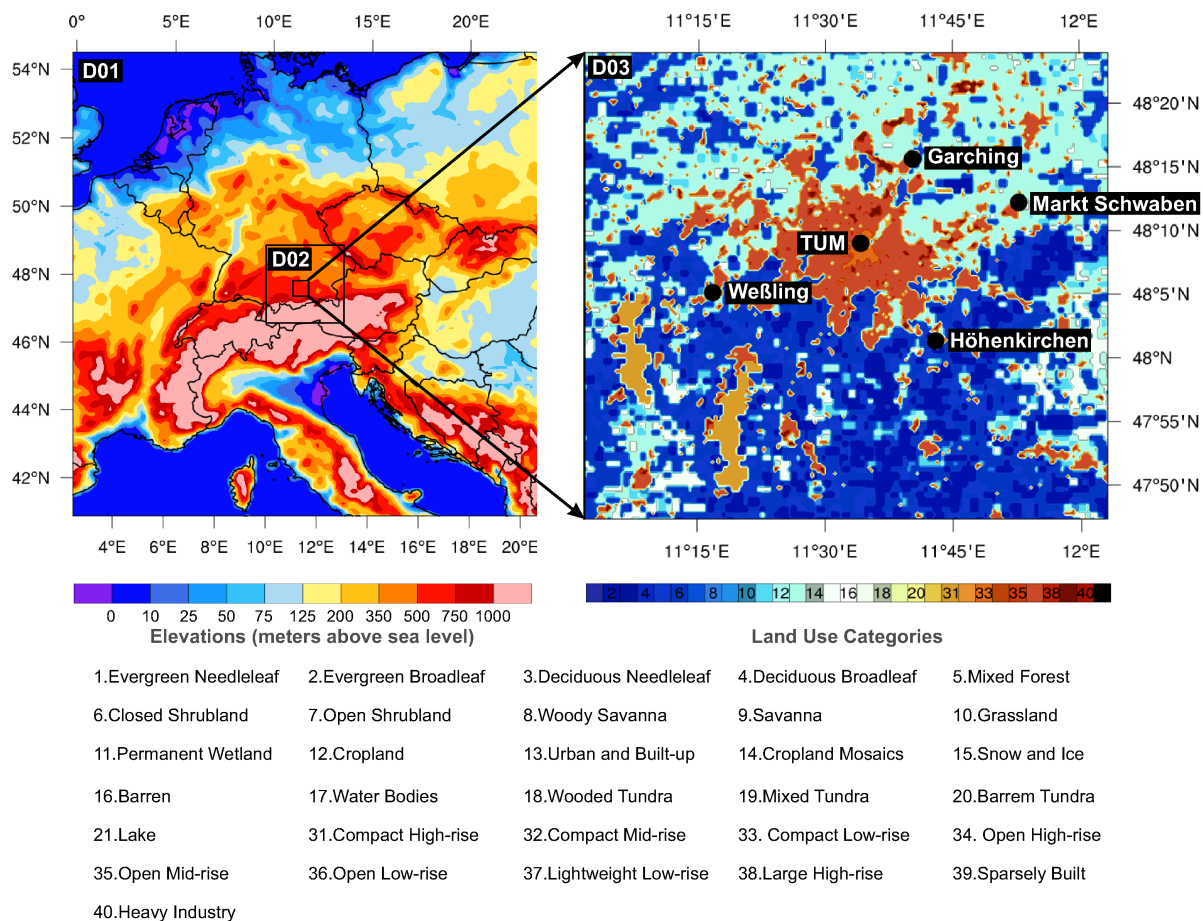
0° 5°E 10°E 15°E 20°E

54°N 52°N 50°N 48°N 46°N 44°N 42°N

D01

D02

4°E 6°E 8°E 10°E 12°E 14°E 16°E 18°E 20°E

11°15'E 11°30'E 11°45'E 12°E

D03

48°20'N 48°15'N 48°10'N 48°5'N 48°N 47°55'N 47°50'N

Garching

Markt Schwaben

TUM

Weßling

Höhenkirchen

11°15'E 11°30'E 11°45'E 12°E

0 10 25 50 75 125 200 350 500 750 1000

Elevations (meters above sea level)

2 4 6 8 10 12 14 16 18 20 31 33 35 38 40

Land Use Categories

1.Evergreen Needleleaf 2.Evergreen Broadleaf 3.Deciduous Needleleaf 4.Deciduous Broadleaf 5.Mixed Forest

6.Closed Shrubland 7.Open Shrubland 8.Woody Savanna 9.Savanna 10.Grassland

11.Permanent Wetland 12.Cropland 13.Urban and Built-up 14.Cropland Mosaics 15.Snow and Ice

16.Barren 17.Water Bodies 18.Wooded Tundra 19.Mixed Tundra 20.Barrem Tundra

21.Lake 31.Compact High-rise 32.Compact Mid-rise 33. Compact Low-rise 34. Open High-rise

35.Open Mid-rise 36.Open Low-rise 37.Lightweight Low-rise 38.Large High-rise 39.Sparsely Built

40.Heavy Industry